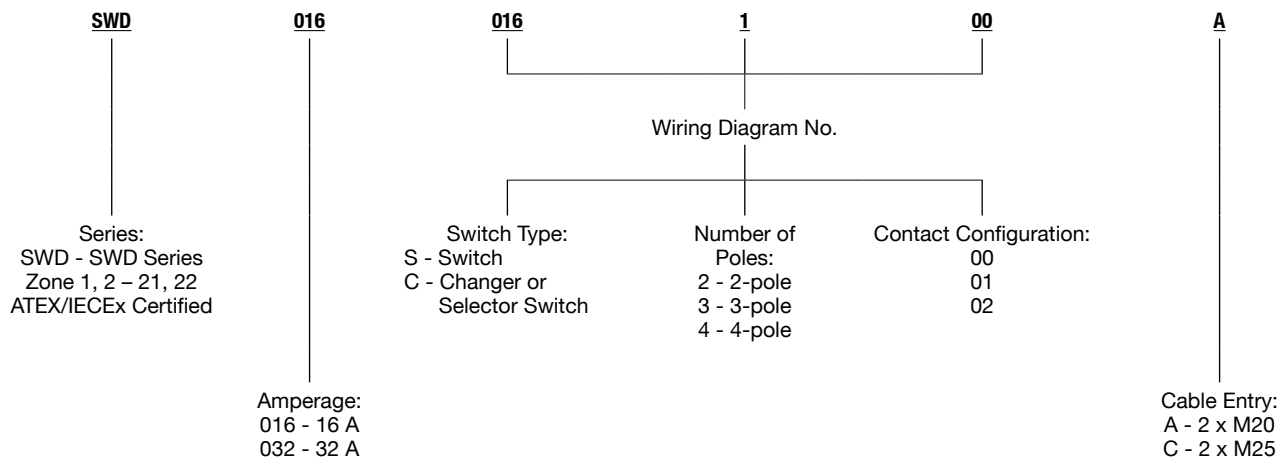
SWD 016 016 1 00 A

Wiring Diagram No.

Series:
SWD - SWD Series
Zone 1, 2 – 21, 22
ATEX/IECEx Certified

Switch Type:
S - Switch
C - Changer or Selector Switch

Number of Poles:
2 - 2-pole
3 - 3-pole
4 - 4-pole

Contact Configuration:
00
01
02

Amperage:
016 - 16 A
032 - 32 A

Cable Entry:
A - 2 x M20
C - 2 x M25